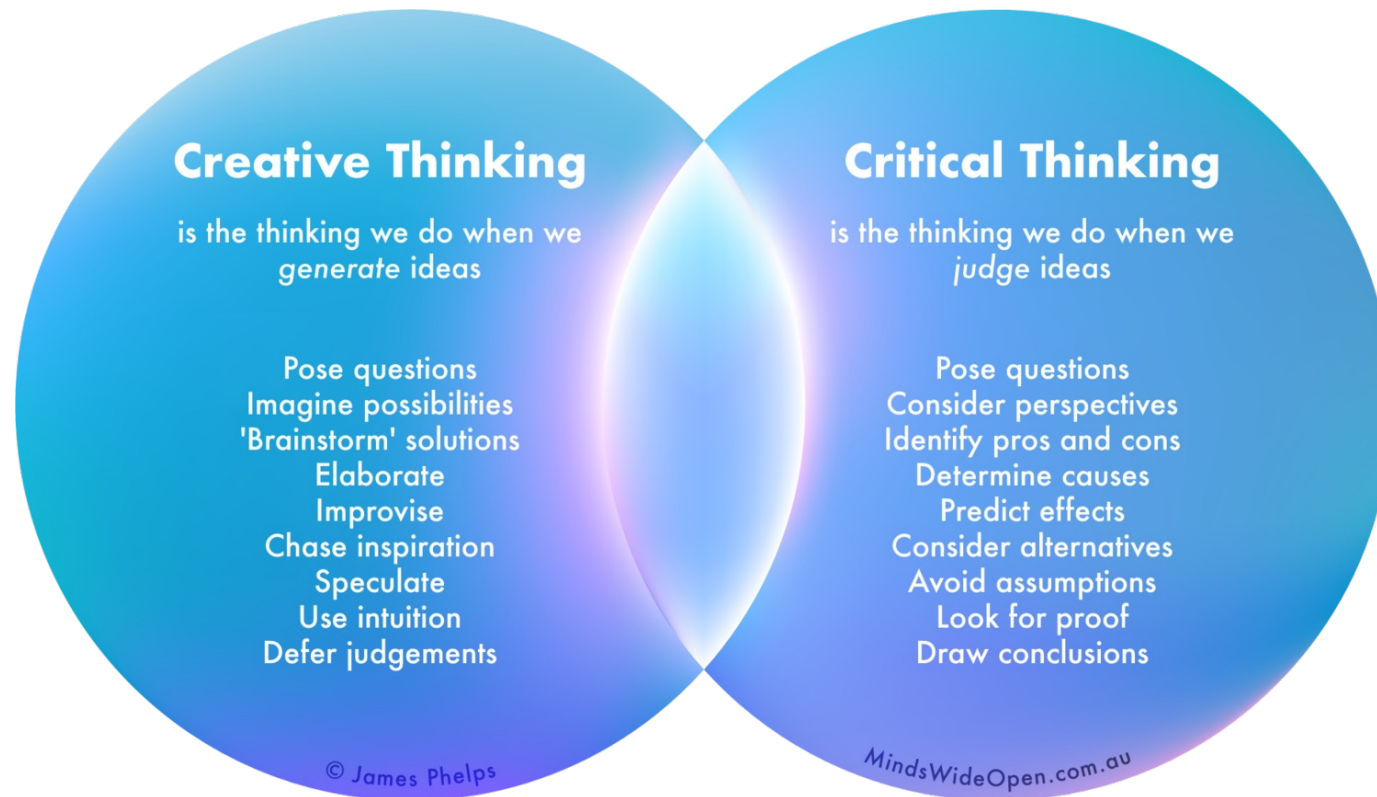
Creative Thinking

is the thinking we do when we *generate* ideas

Pose questions
Imagine possibilities
'Brainstorm' solutions
Elaborate
Improvise
Chase inspiration
Speculate
Use intuition
Defer judgements

© James Phelps

Critical Thinking

is the thinking we do when we *judge* ideas

Pose questions
Consider perspectives
Identify pros and cons
Determine causes
Predict effects
Consider alternatives
Avoid assumptions
Look for proof
Draw conclusions

MindsWideOpen.com.au